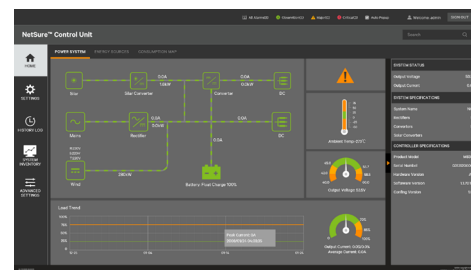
NetSure™ Control Unit

All Alarms(0) Observation(0) Major(0) Critical(0) Auto Pause Welcome, admin SIGN OUT

Search...

HOME

SETTINGS

HISTORY LOG

SYSTEM INVENTORY

ADVANCED SETTINGS

POWER SYSTEM ENERGY SOURCES CONSUMPTION MAP

Sun

Solar Converter

0.0A

1.0kW

Converter

0.0A

0.0kW

DC

Mains

Rectifier

0.0A

0.0kW

0.0A

DC

Wind

Battery Float Charge 100%

Ambient Temp: 0°C

Output Voltage: 0.0V

Load Trend

Load Current: on 2019/01/01 00:00

Output Current: 0.0A/0.0A

Average Current: 0.0A

SYSTEM STATUS

Output Voltage

Output Current

SYSTEM SPECIFICATIONS

System Name

Rectifiers

Converters

Solar Converters

CONTROLLER SPECIFICATIONS

Product Model

Serial Number

Hardware Version

Software Version

Config Version